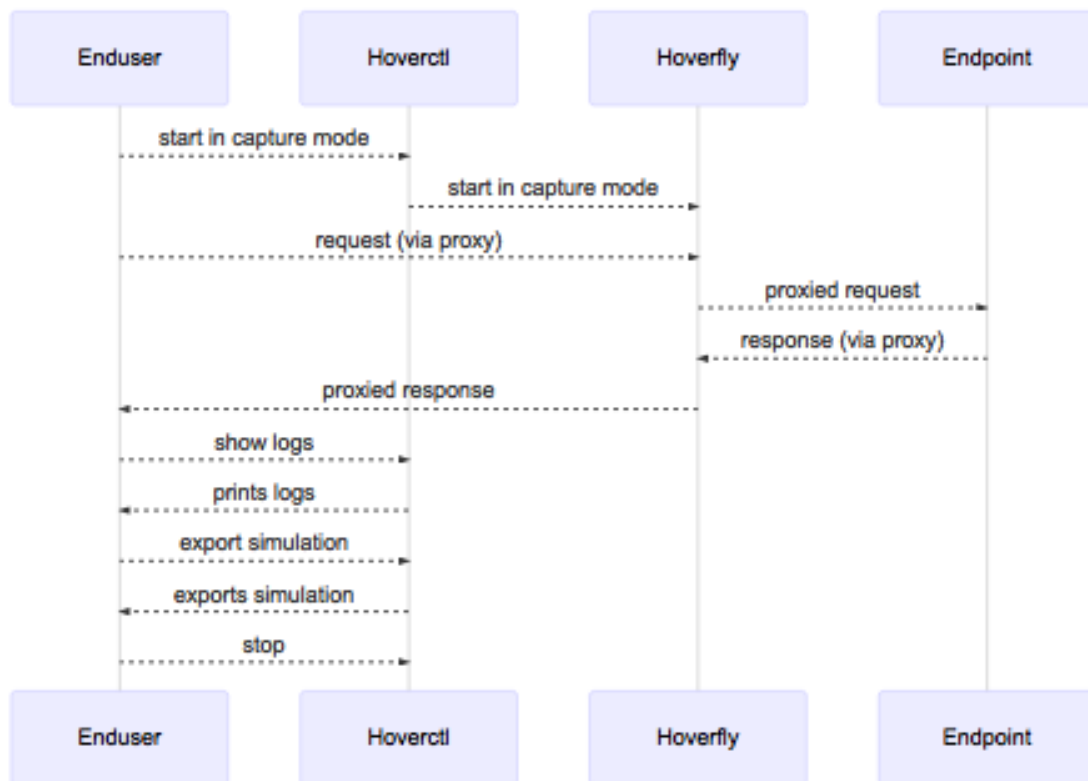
Enduser

Hoverctl

Hoverfly

Endpoint

start in capture mode

start in capture mode

request (via proxy)

proxied request

response (via proxy)

proxied response

show logs

prints logs

export simulation

exports simulation

stop

Enduser

Hoverctl

Hoverfly

Endpoint